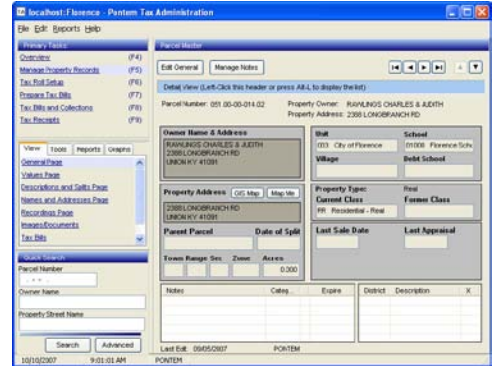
localhost:Florence - Pontem Tax Administration

File Edit Reports Help

Primary Tasks
Overview (F4)
Manage Property Records (F5)
Tax Roll Setup (F6)
Prepare Tax Bills (F7)
Tax Bills and Collections (F8)
Tax Receipts (F9)

View Tools Reports Graphs
General Page
Values Page
Descriptions and Sales Page
Names and Addresses Page
Recordings Page
Images/Documents
Tax Bills

Quick Search
Parcel Number
Owner Name
Property Street Name
Search Advanced

10/10/2007 9:01:01 AM PONTEM

Parcel Master
Edit General Manage Notes

Detail View (Left-Click this header or press Alt-L to display the list)

Parcel Number: 051.00-00-014.02
Property Owner: RAWLINGS CHARLES & JUDITH
Property Address: 2388 LONGBRANCH RD

Owner Name & Address
RAWLINGS CHARLES & JUDITH
2388 LONGBRANCH RD
UNION KY 41091

Unit
003 City of Florence
School
01008 Florence Scho
Village
Debt School

Property Address GIS Map Map Me
2388 LONGBRANCH RD
UNION KY 41091

Property Type: Real
Current Class
RR Residential - Real
Former Class

Parent Parcel
Date of Split

Last Sale Date
Last Appraisal

Town Range Sec. Zone Acres
0.000

Notes Categ. Expire
District Description X

Last Edit: 09/05/2007 PONTEM